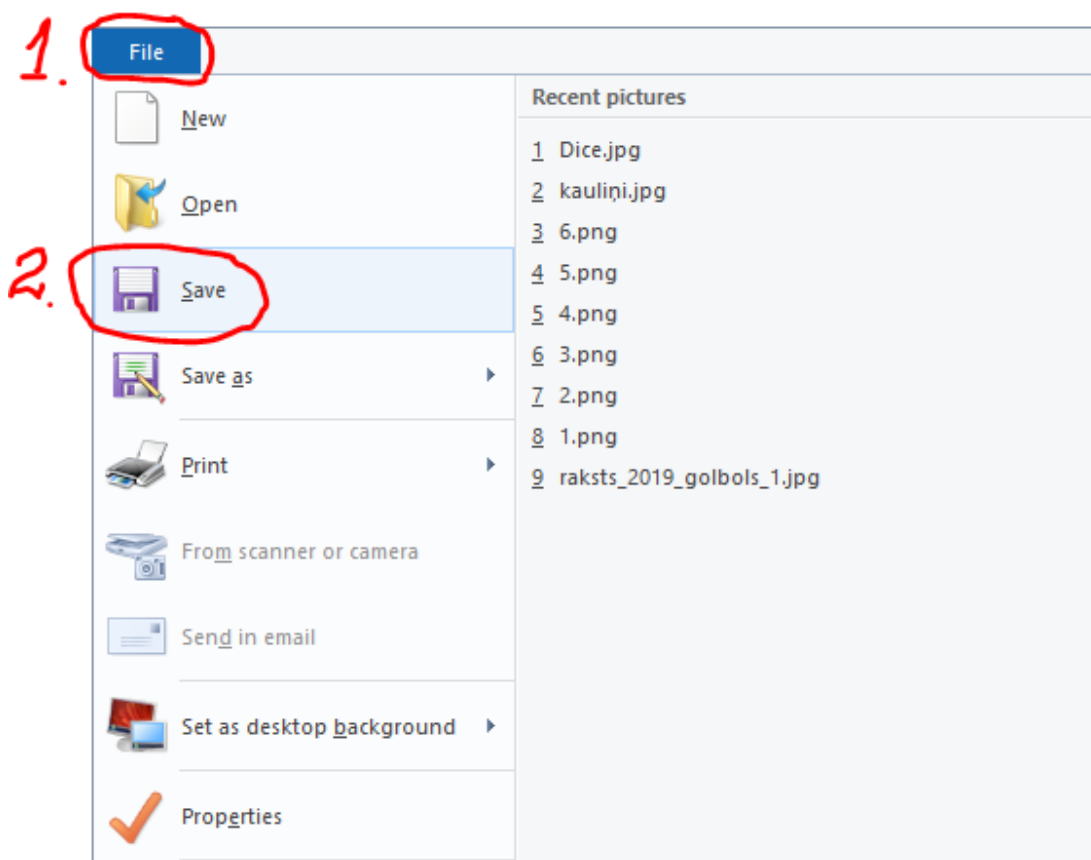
1. File

New

Open

2. Save

Save as

Print

From scanner or camera

Send in email

Set as desktop background

Properties

Recent pictures

1 Dice.jpg
2 kauliņi.jpg
3 6.png
4 5.png
5 4.png
6 3.png
7 2.png
8 1.png
9 raksts_2019_golbols_1.jpg